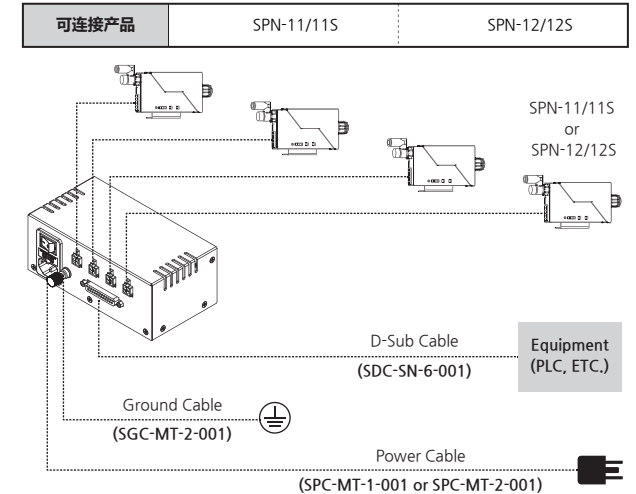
| 可连接产品 | SPN-11/11S | SPN-12/12S |
|---|---|---|

SPN-11/11S
or
SPN-12/12S

D-Sub Cable
(SDC-SN-6-001)

Equipment
(PLC, ETC.)

Ground Cable
(SGC-MT-2-001)

Power Cable
(SPC-MT-1-001 or SPC-MT-2-001)